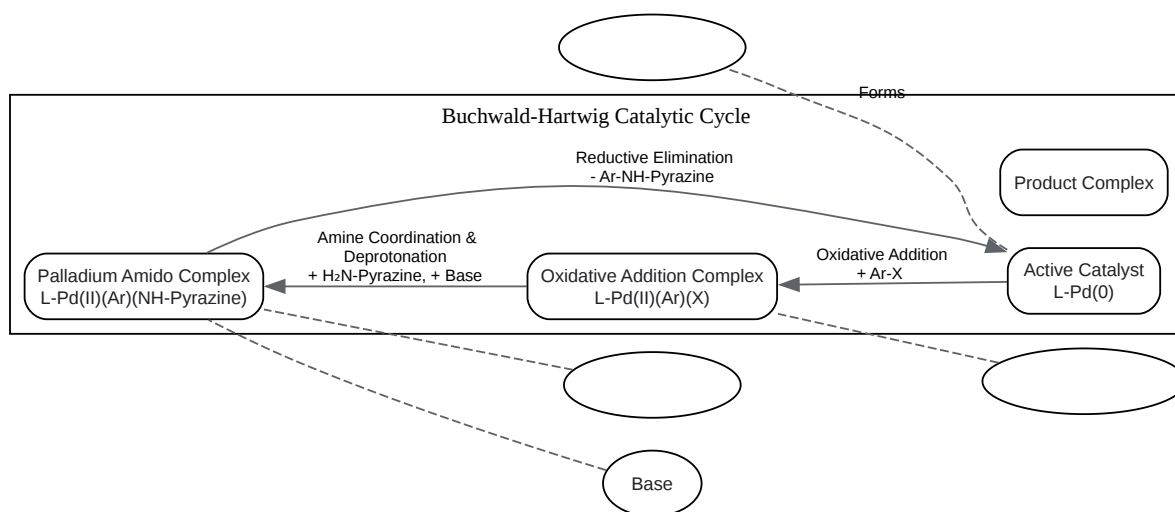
Forms

Buchwald-Hartwig Catalytic Cycle

Reductive Elimination
- Ar-NH-Pyrazine

Product Complex

Amine Coordination &
Deprotonation
+ H₂N-Pyrazine, + Base

Oxidative Addition
+ Ar-X

Palladium Amido Complex
L-Pd(II)(Ar)(NH-Pyrazine)

Oxidative Addition Complex
L-Pd(II)(Ar)(X)

Active Catalyst
L-Pd(0)

Base